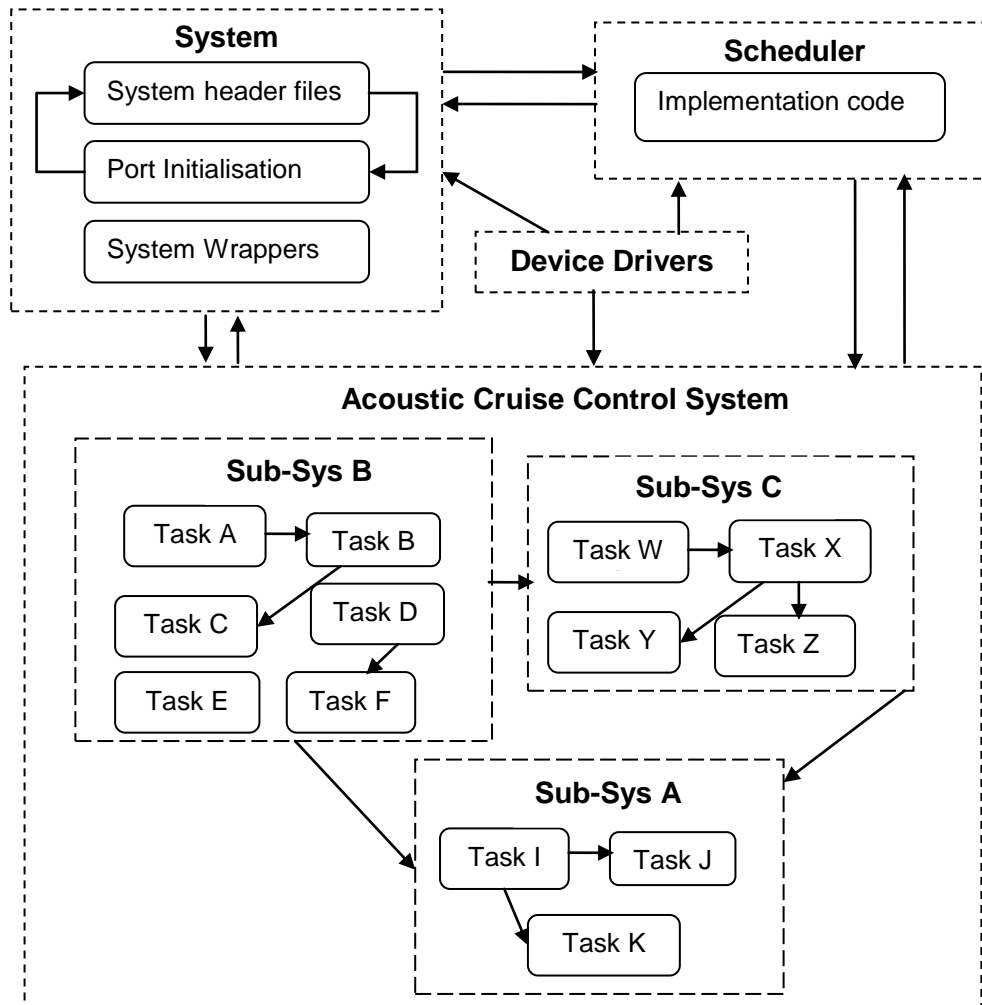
System

System header files

Port Initialisation

System Wrappers

Scheduler

Implementation code

Device Drivers

Acoustic Cruise Control System

Sub-Sys B

Task A

Task B

Task C

Task D

Task E

Task F

Sub-Sys C

Task W

Task X

Task Y

Task Z

Sub-Sys A

Task I

Task J

Task K